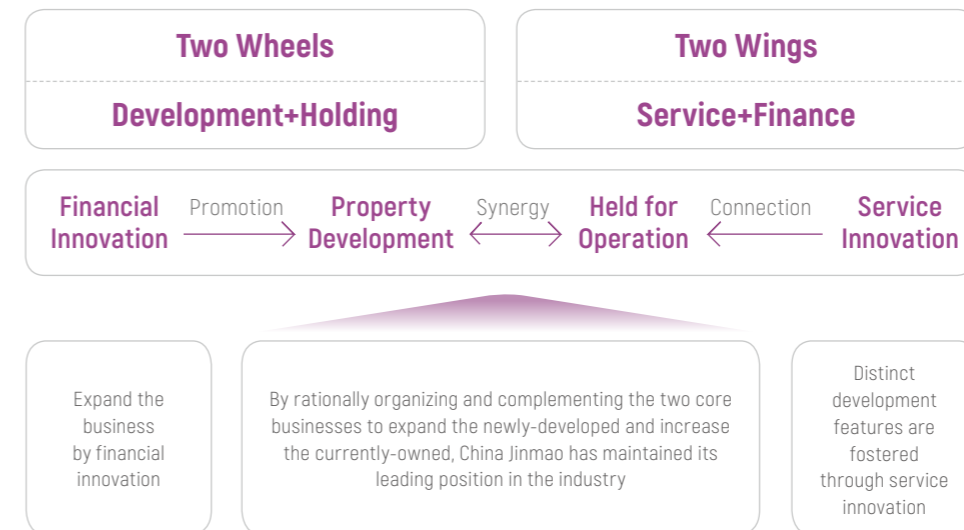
Two Wheels

Development+Holding

Two Wings

Service+Finance

Financial Innovation

Promotion

Property Development

Synergy

Held for Operation

Connection

Service Innovation

Expand the business by financial innovation

By rationally organizing and complementing the two core businesses to expand the newly-developed and increase the currently-owned, China Jinmao has maintained its leading position in the industry

Distinct development features are fostered through service innovation